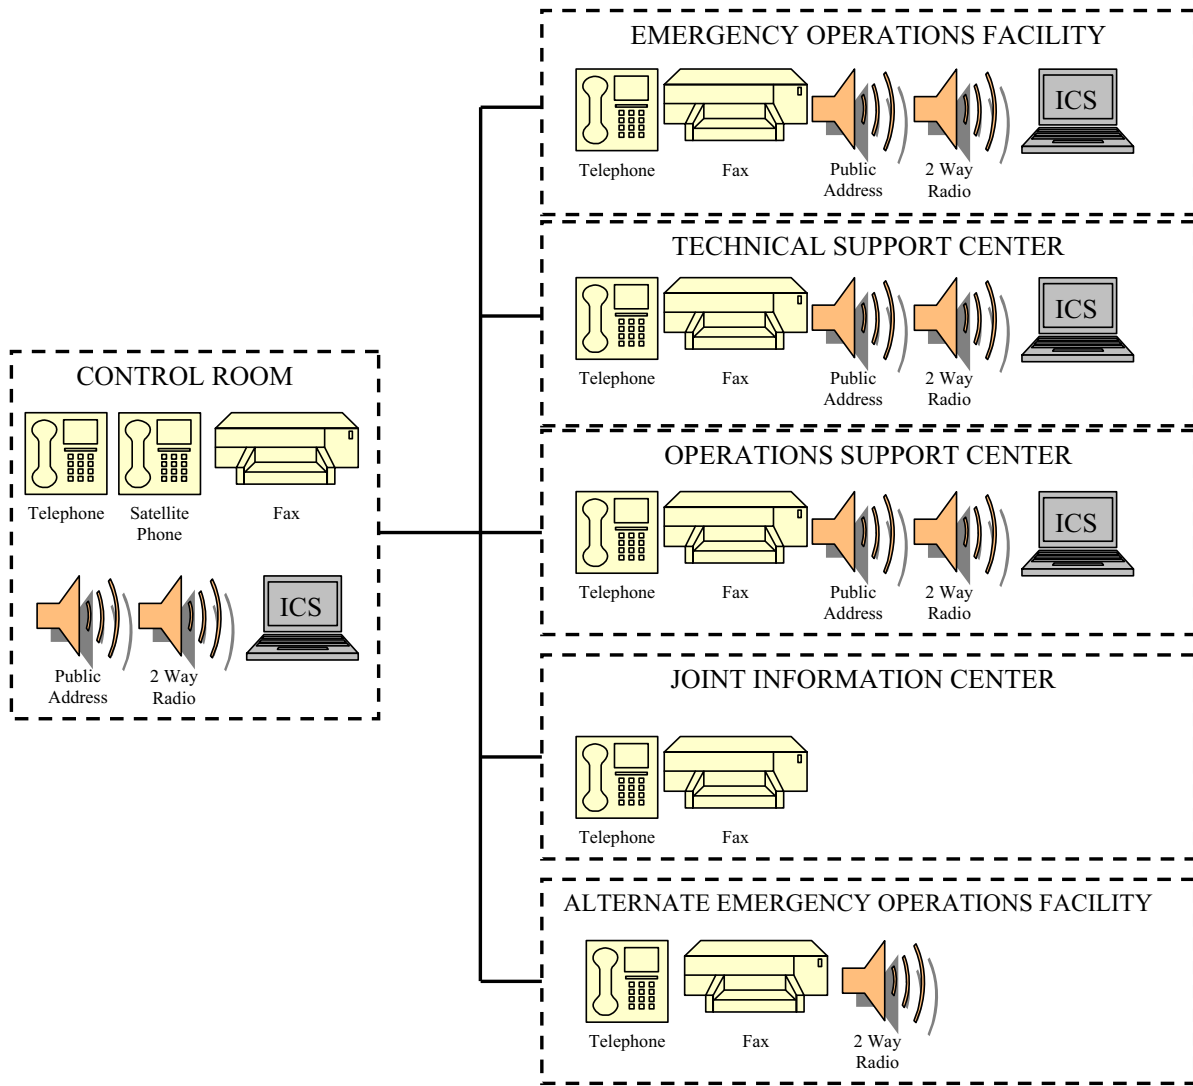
CONTROL ROOM

Telephone

Satellite Phone

Fax

Public Address

2 Way Radio

ICS

EMERGENCY OPERATIONS FACILITY

Telephone

Fax

Public Address

2 Way Radio

ICS

TECHNICAL SUPPORT CENTER

Telephone

Fax

Public Address

2 Way Radio

ICS

OPERATIONS SUPPORT CENTER

Telephone

Fax

Public Address

2 Way Radio

ICS

JOINT INFORMATION CENTER

Telephone

Fax

ALTERNATE EMERGENCY OPERATIONS FACILITY

Telephone

Fax

2 Way Radio